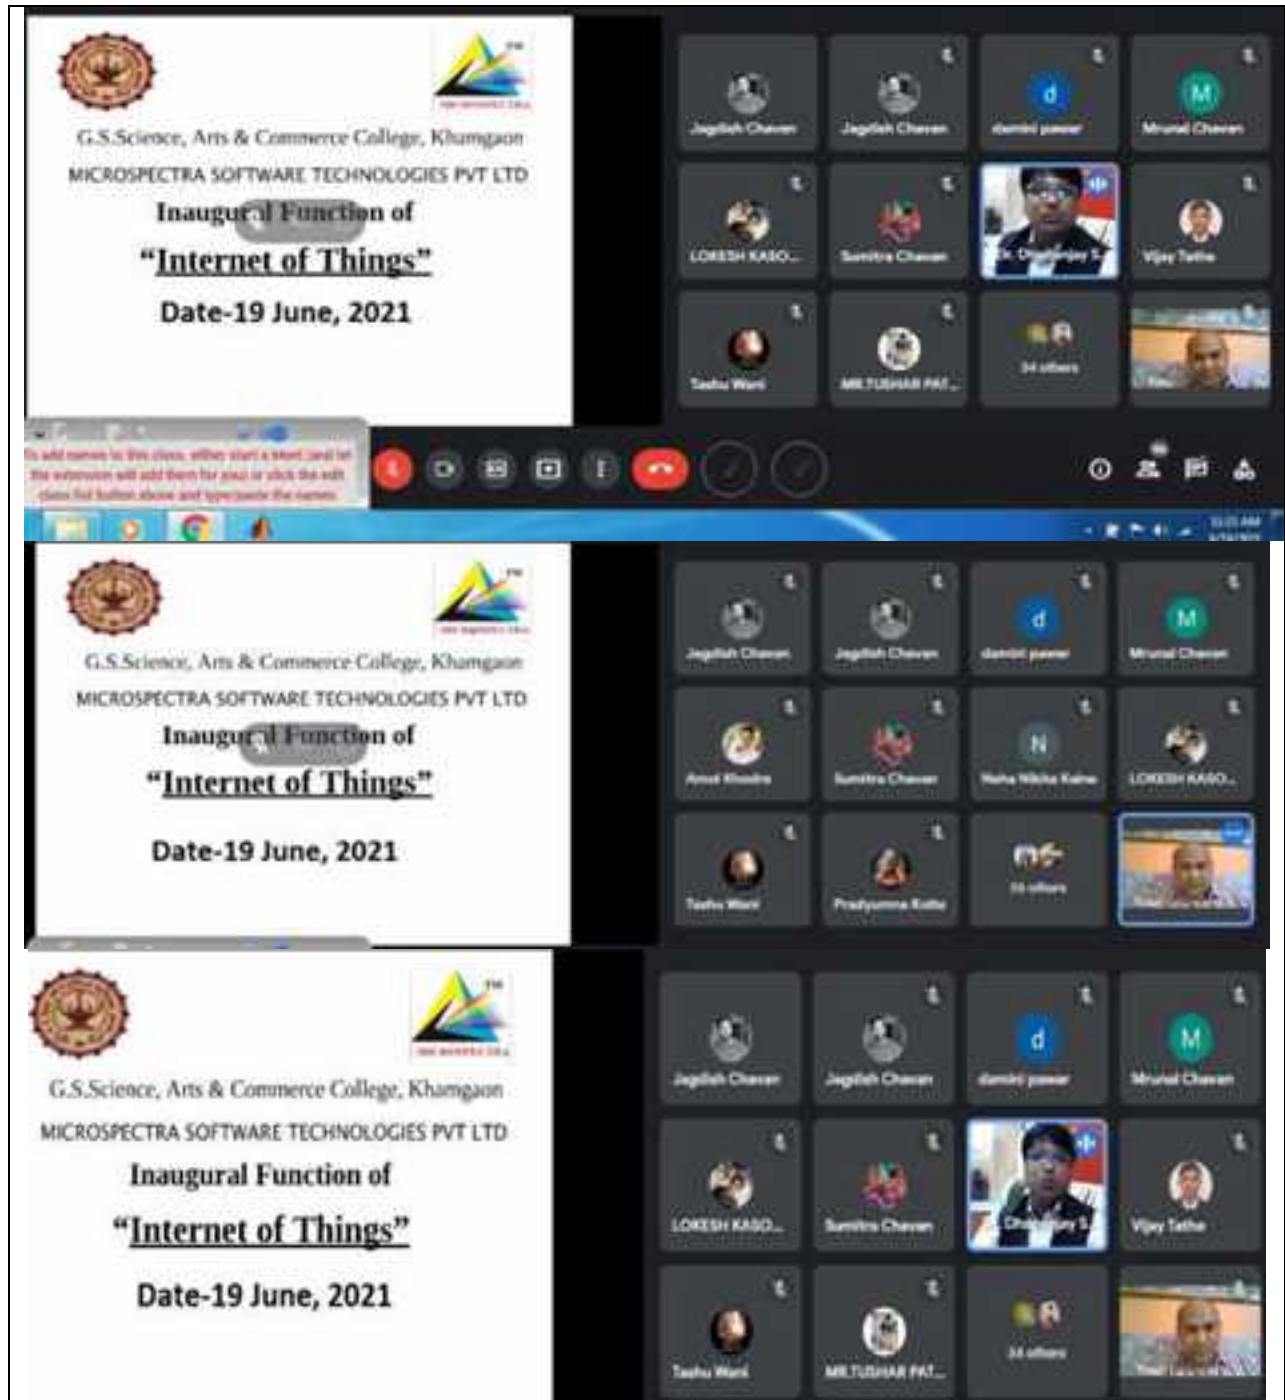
G.S.Science, Arts & Commerce College, Khamgaon

MICROSPECTRA SOFTWARE TECHNOLOGIES PVT LTD

Inaugural Function of

"Internet of Things"

Date-19 June, 2021

Jagdish Chavan
Jagdish Chavan
damini pawar
Mrunal Chavan
LOKESH KASO...
Sumitra Chavan
Dr. Dhananjay S
Vijay Tathe
Tashu Wani
MR.TUSHAR PAT...
34 others

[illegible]

G.S.Science, Arts & Commerce College, Khamgaon

MICROSPECTRA SOFTWARE TECHNOLOGIES PVT LTD

Inaugural Function of

"Internet of Things"

Date-19 June, 2021

Jagdish Chavan
Jagdish Chavan
damini pawar
Mrunal Chavan
Amol Khodre
Sumitra Chavan
Neha Nikita Kalne
LOKESH KASO...
Tashu Wani
Pradyumna Kolte
34 others

G.S.Science, Arts & Commerce College, Khamgaon

MICROSPECTRA SOFTWARE TECHNOLOGIES PVT LTD

Inaugural Function of

"Internet of Things"

Date-19 June, 2021

Jagdish Chavan
Jagdish Chavan
damini pawar
Mrunal Chavan
LOKESH KASO...
Sumitra Chavan
Chandanjay S
Vijay Tathe
Tashu Wani
MR.TUSHAR PAT...
34 others